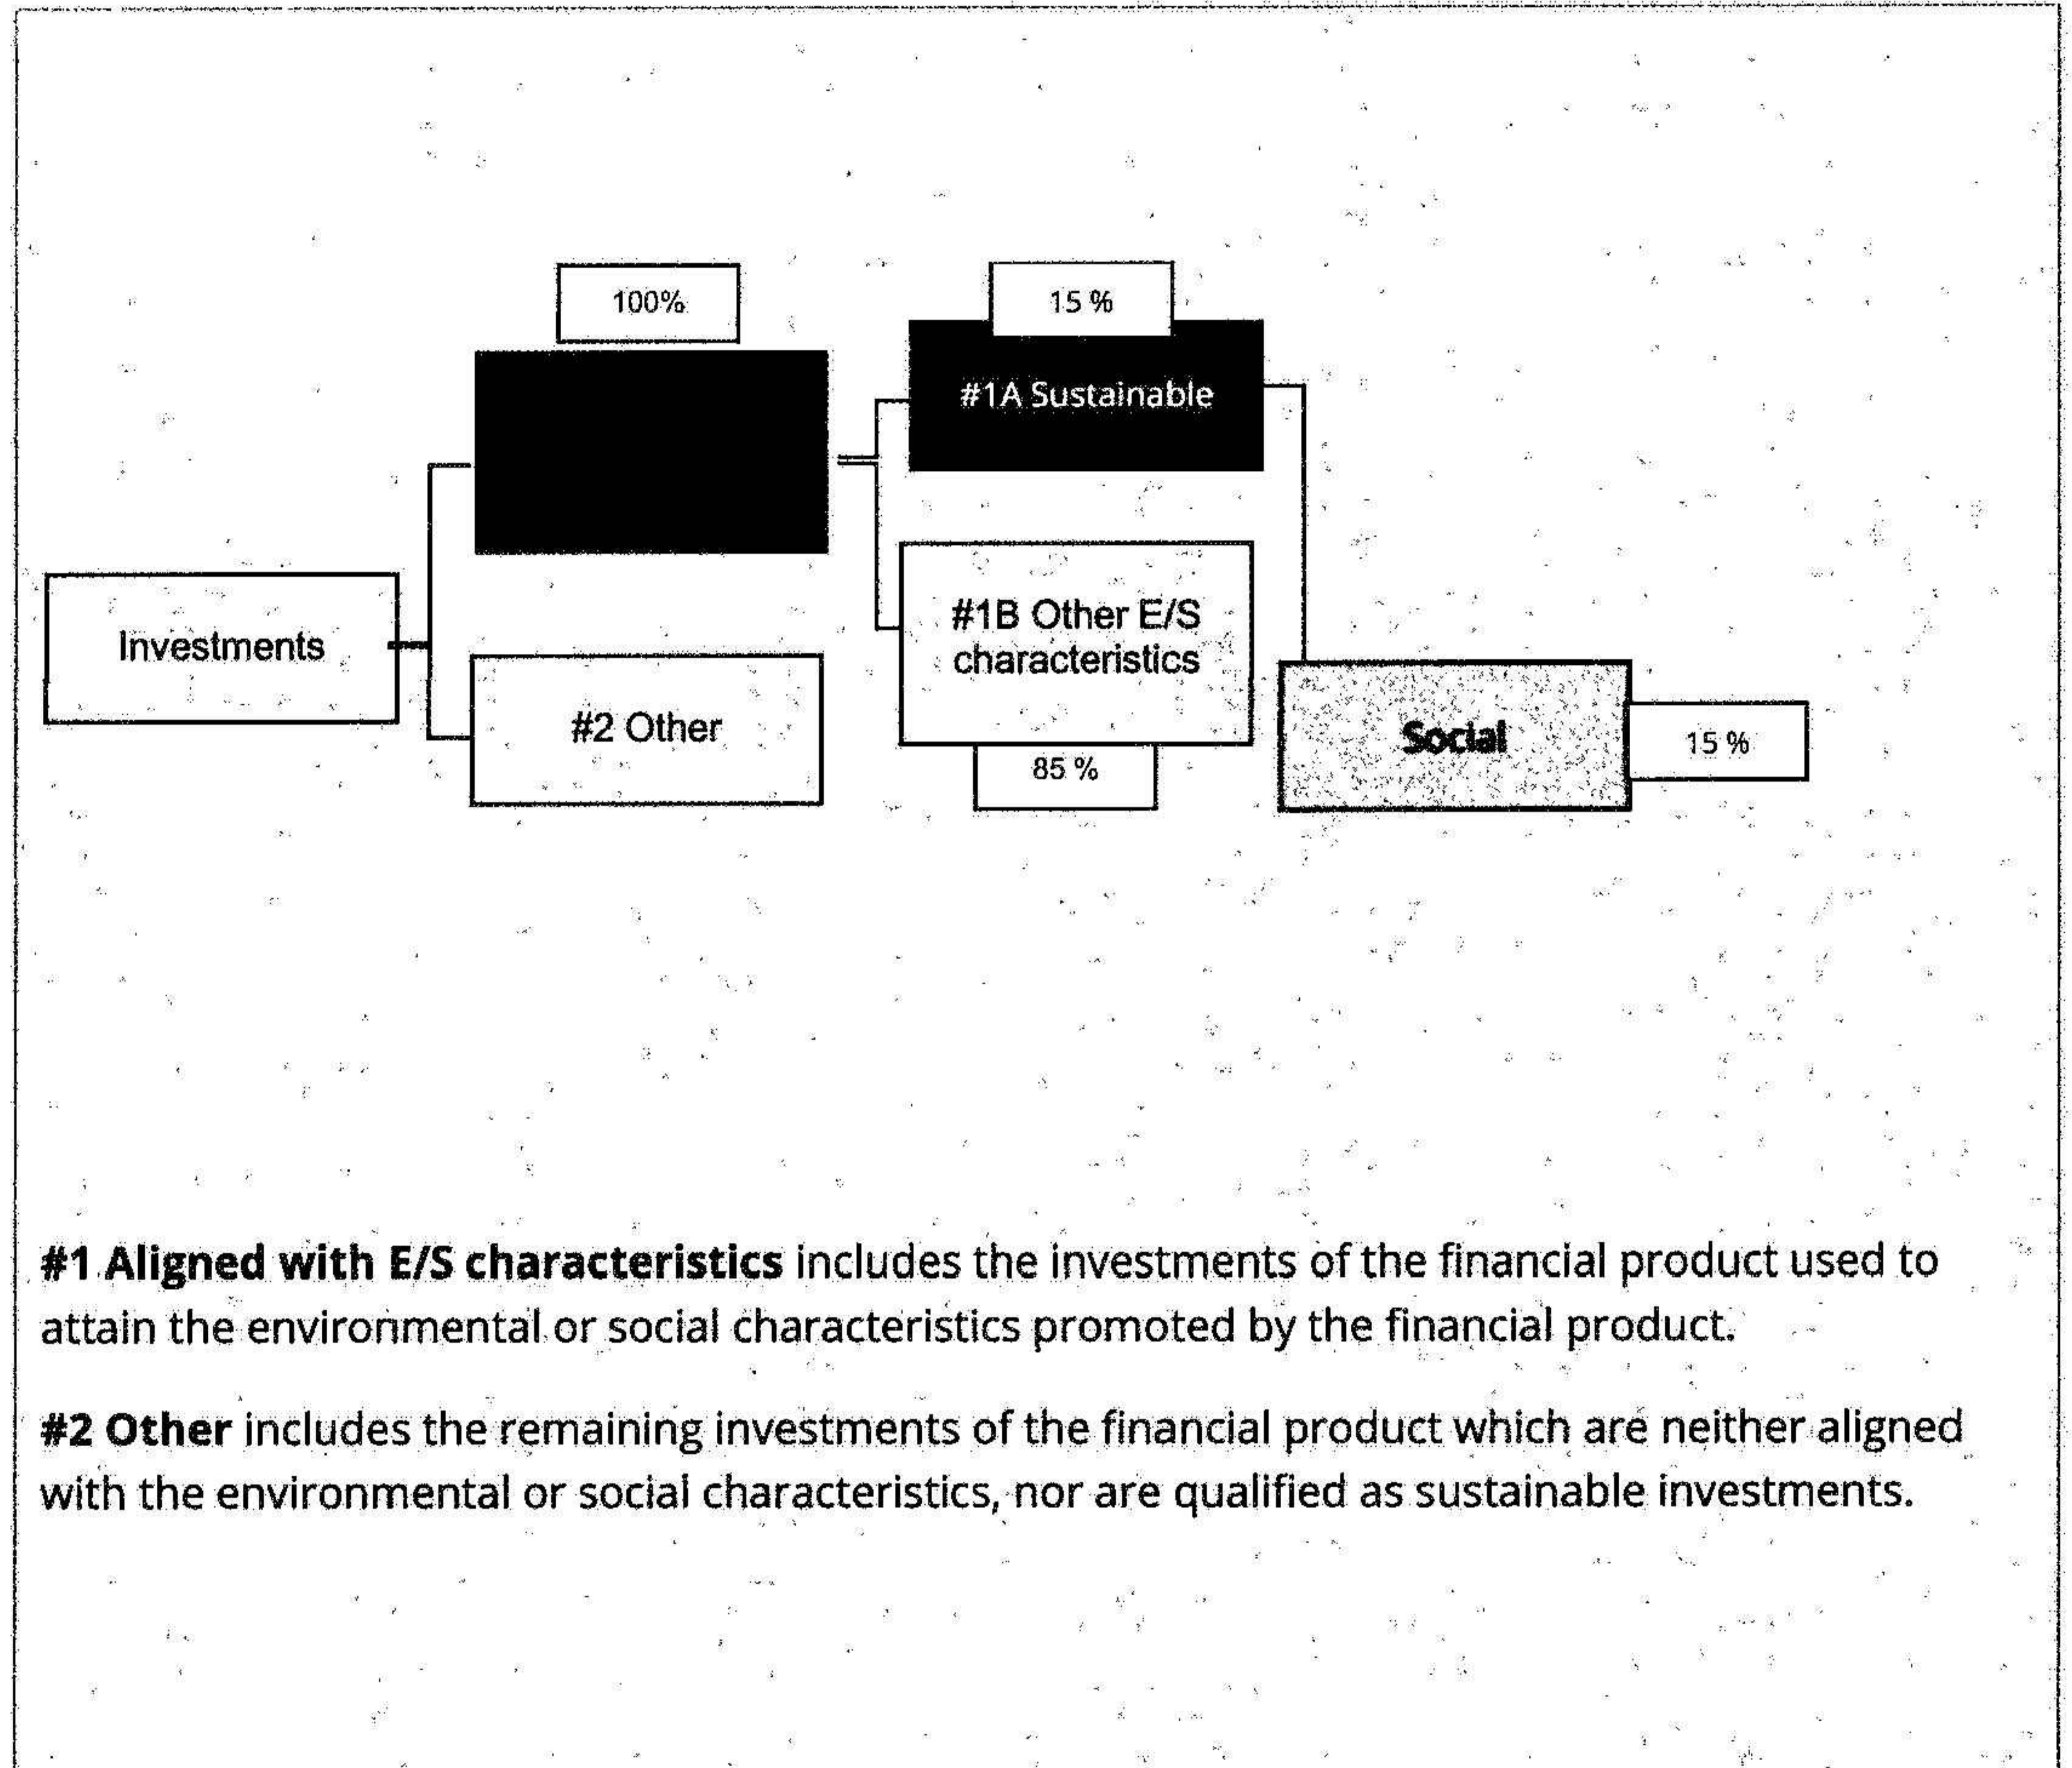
100%

15 %

#1A Sustainable

Investments

#1B Other E/S characteristics

#2 Other

85 %

Social

15 %

**#1 Aligned with E/S characteristics** includes the investments of the financial product used to attain the environmental or social characteristics promoted by the financial product.

**#2 Other** includes the remaining investments of the financial product which are neither aligned with the environmental or social characteristics, nor are qualified as sustainable investments.